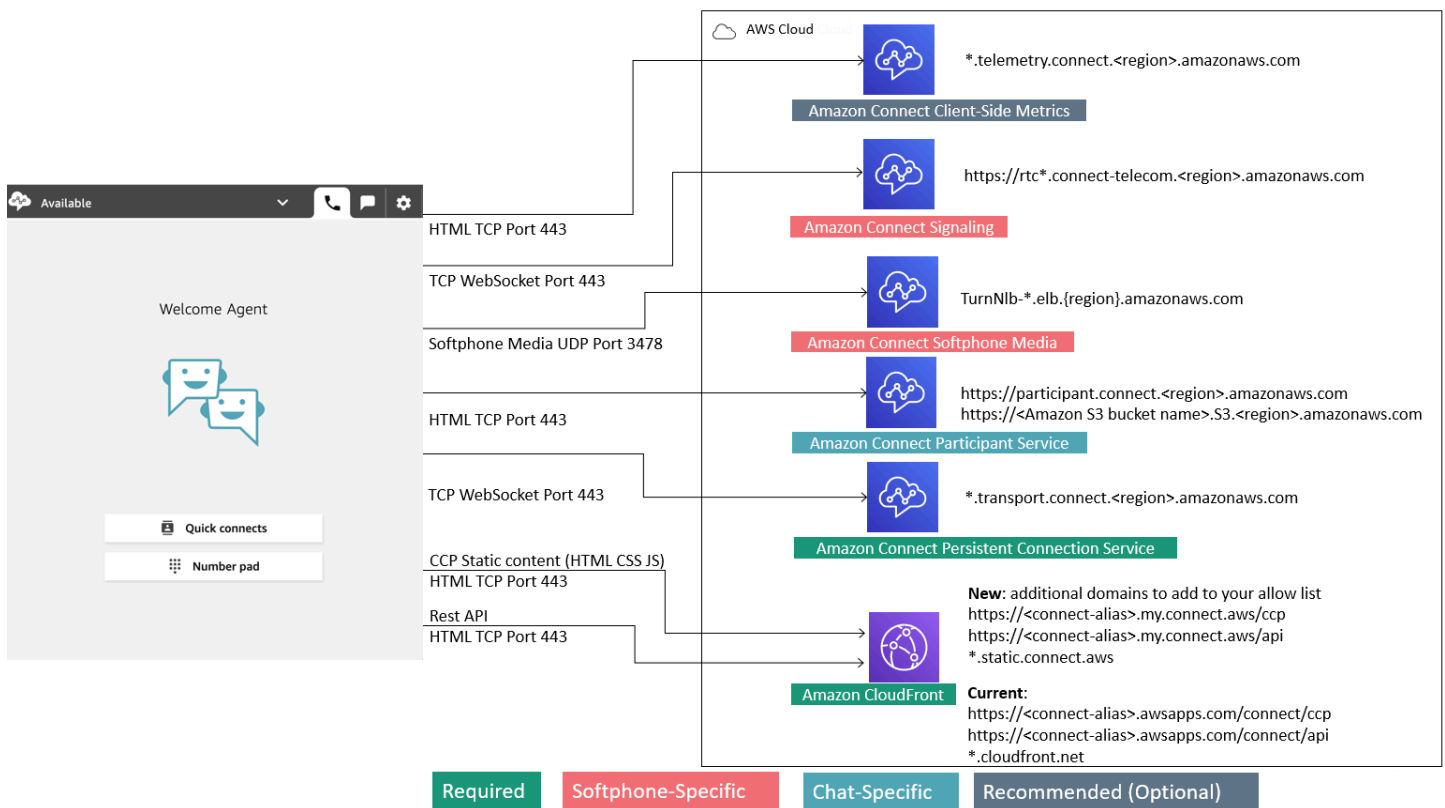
Available

Welcome Agent

Quick connects

Number pad

HTML TCP Port 443

TCP WebSocket Port 443

Softphone Media UDP Port 3478

HTML TCP Port 443

TCP WebSocket Port 443

CCP Static content (HTML CSS JS)
HTML TCP Port 443

Rest API
HTML TCP Port 443

AWS Cloud

*.telemetry.connect.<region>.amazonaws.com

Amazon Connect Client-Side Metrics

https://rtc*.connect-telecom.<region>.amazonaws.com

Amazon Connect Signaling

TurnNlb-*.elb.{region}.amazonaws.com

Amazon Connect Softphone Media

https://participant.connect.<region>.amazonaws.com
https://<Amazon S3 bucket name>.S3.<region>.amazonaws.com

Amazon Connect Participant Service

*.transport.connect.<region>.amazonaws.com

Amazon Connect Persistent Connection Service

**New**: additional domains to add to your allow list
https://<connect-alias>.my.connect.aws/ccp
https://<connect-alias>.my.connect.aws/api
*.static.connect.aws

Amazon CloudFront

**Current**:
https://<connect-alias>.awsapps.com/connect/ccp
https://<connect-alias>.awsapps.com/connect/api
*.cloudfront.net

Required | Softphone-Specific | Chat-Specific | Recommended (Optional)